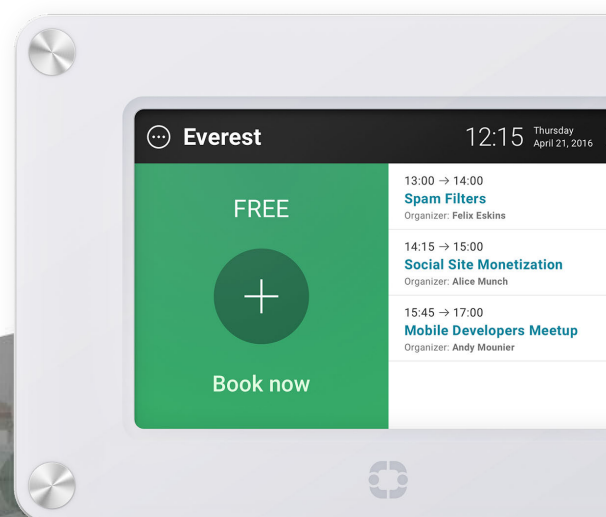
Everest

12:15 Thursday April 21, 2016

FREE

+

Book now

13:00 → 14:00
Spam Filters
Organizer: Felix Eskins

14:15 → 15:00
Social Site Monetization
Organizer: Alice Munch

15:45 → 17:00
Mobile Developers Meetup
Organizer: Andy Mounier